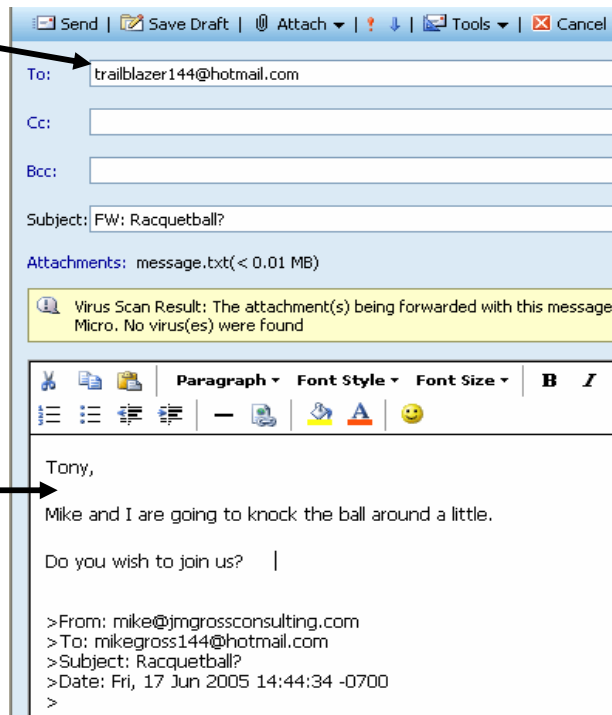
Send | Save Draft | Attach | Tools | Cancel

To: trailblazer144@hotmail.com

Cc:

Bcc:

Subject: FW: Racquetball?

Attachments: message.txt(< 0.01 MB)

Virus Scan Result: The attachment(s) being forwarded with this message Micro. No virus(es) were found

Paragraph Font Style Font Size B I

Tony,

Mike and I are going to knock the ball around a little.

Do you wish to join us?

>From: mike@jmgrossconsulting.com
>To: mikegross144@hotmail.com
>Subject: Racquetball?
>Date: Fri, 17 Jun 2005 14:44:34 -0700
>